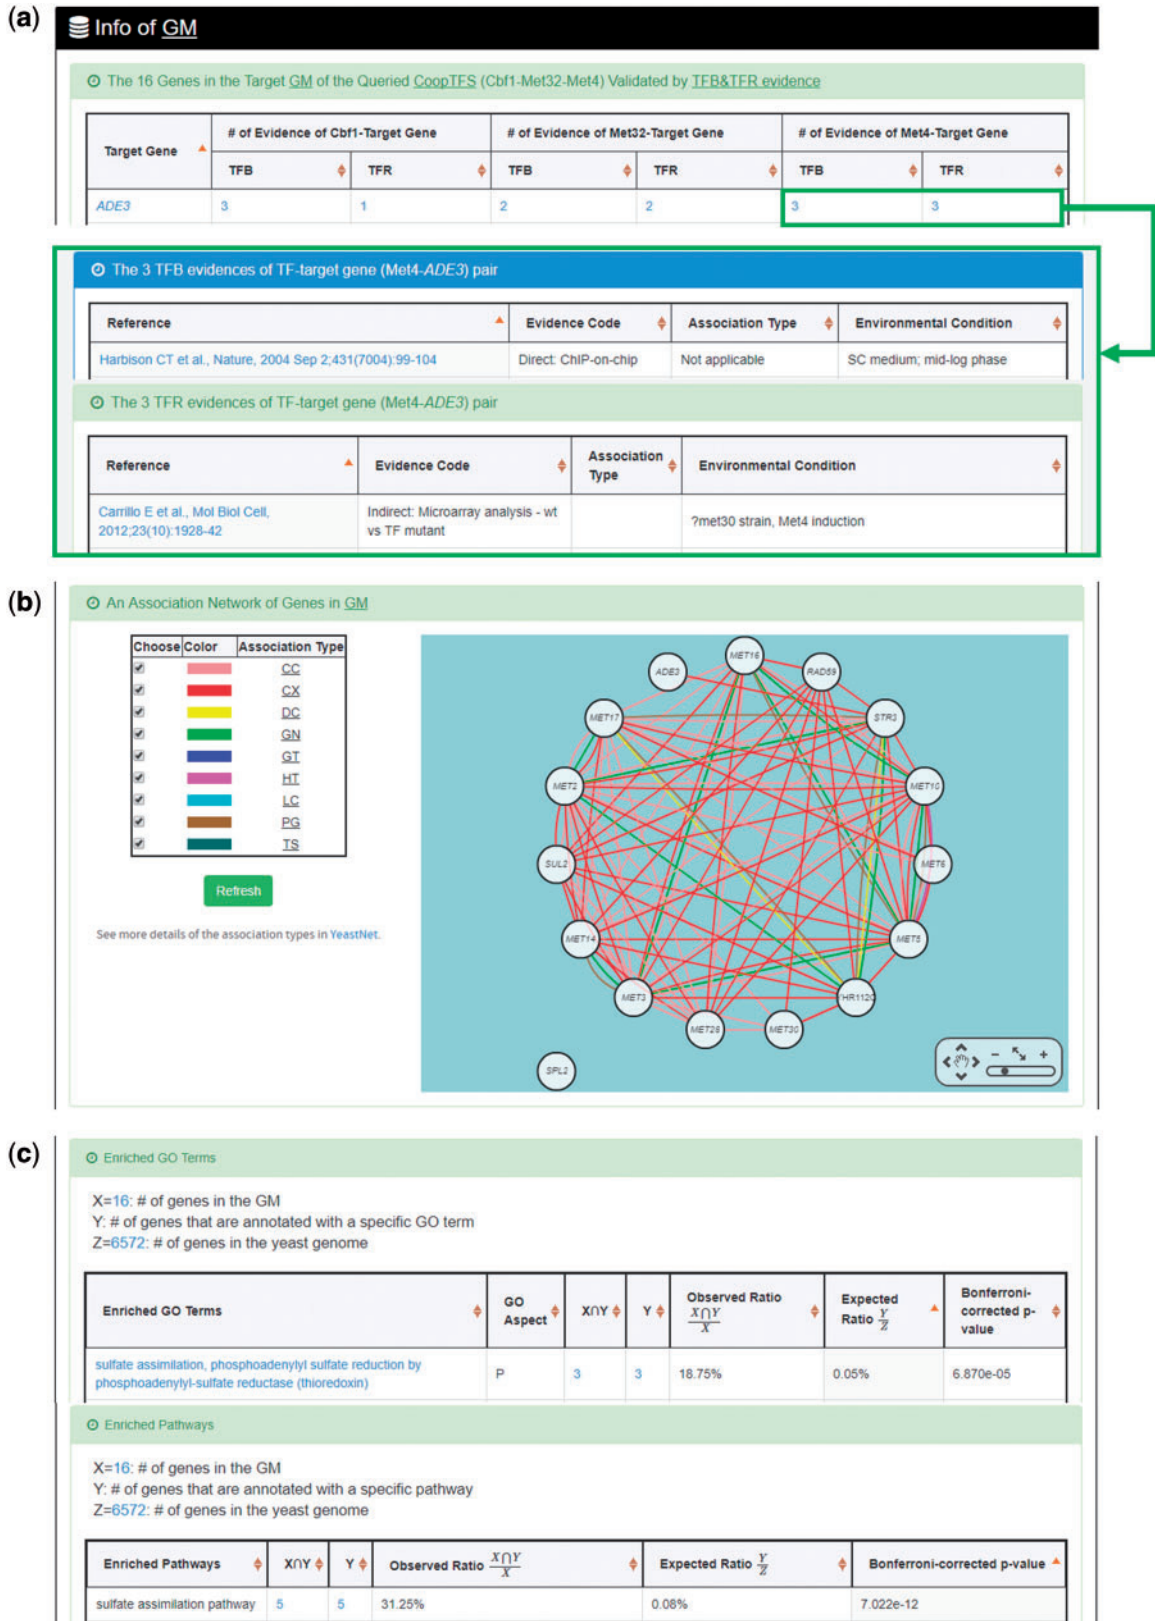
(a)

Info of GM

The 16 Genes in the Target GM of the Queried CoopTFS (Cbf1-Met32-Met4) Validated by TFB&TFR evidence

| Target Gene | # of Evidence of Cbf1-Target Gene TFB | TFR | # of Evidence of Met32-Target Gene TFB | TFR | # of Evidence of Met4-Target Gene TFB | TFR |
|---|---|---|---|---|---|---|
| ADE3 | 3 | 1 | 2 | 2 | 3 | 3 |

The 3 TFB evidences of TF-target gene (Met4-ADE3) pair

| Reference | Evidence Code | Association Type | Environmental Condition |
|---|---|---|---|
| Harbison CT et al., Nature, 2004 Sep 2;431(7004):99-104 | Direct: ChIP-on-chip | Not applicable | SC medium; mid-log phase |

The 3 TFR evidences of TF-target gene (Met4-ADE3) pair

| Reference | Evidence Code | Association Type | Environmental Condition |
|---|---|---|---|
| Carrillo E et al., Mol Biol Cell, 2012;23(10):1928-42 | Indirect: Microarray analysis - wt vs TF mutant | | ?met30 strain, Met4 induction |

(b)

An Association Network of Genes in GM

| Choose | Color | Association Type |
|---|---|---|
| ✓ | | CC |
| ✓ | | CX |
| ✓ | | DC |
| ✓ | | GN |
| ✓ | | GT |
| ✓ | | HT |
| ✓ | | LC |
| ✓ | | PG |
| ✓ | | TS |

Refresh

See more details of the association types in YeastNet.

ADE3 MET16 RAD59 MET17 STR3 MET2 MET10 SUL2 MET6 MET14 MET5 MET3 HR112 MET28 MET30 SPL2

(c)

Enriched GO Terms

X=16: # of genes in the GM
Y: # of genes that are annotated with a specific GO term
Z=6572: # of genes in the yeast genome

| Enriched GO Terms | GO Aspect | X∩Y | Y | Observed Ratio $\frac{X\cap Y}{X}$ | Expected Ratio $\frac{Y}{Z}$ | Bonferroni-corrected p-value |
|---|---|---|---|---|---|---|
| sulfate assimilation, phosphoadenylyl sulfate reduction by phosphoadenylyl-sulfate reductase (thioredoxin) | P | 3 | 3 | 18.75% | 0.05% | 6.870e-05 |

Enriched Pathways

X=16: # of genes in the GM
Y: # of genes that are annotated with a specific pathway
Z=6572: # of genes in the yeast genome

| Enriched Pathways | X∩Y | Y | Observed Ratio $\frac{X\cap Y}{X}$ | Expected Ratio $\frac{Y}{Z}$ | Bonferroni-corrected p-value |
|---|---|---|---|---|---|
| sulfate assimilation pathway | 5 | 5 | 31.25% | 0.08% | 7.022e-12 |